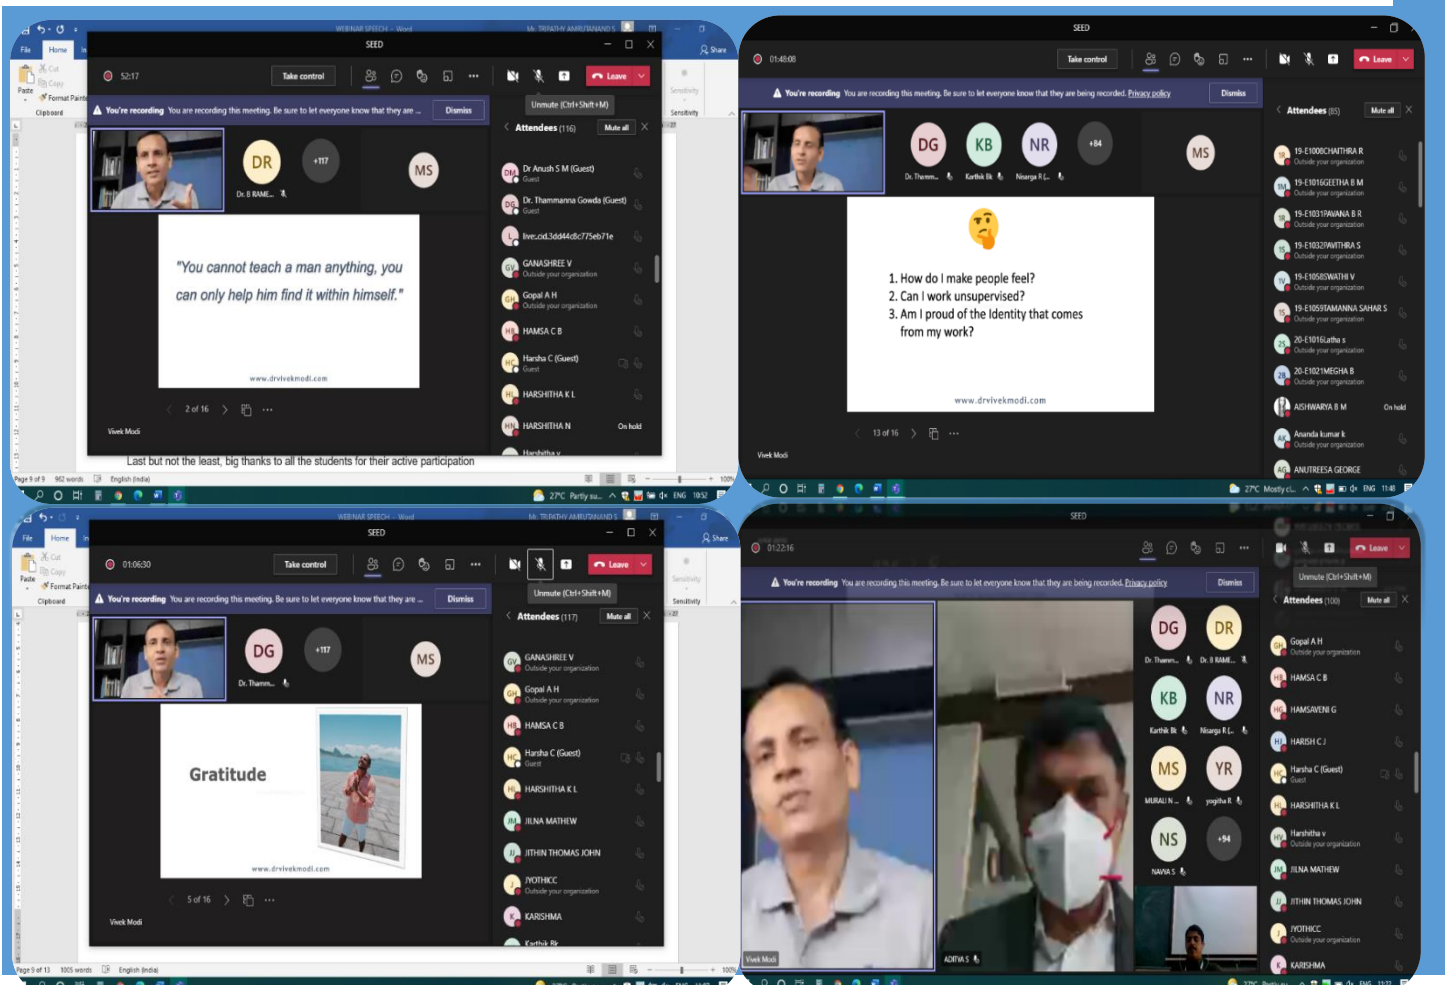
WEBINAR SPEECH - Word

SEED

52:17

Take control

Leave

Unmute (Ctrl+Shift+M)

You're recording You are recording this meeting. Be sure to let everyone know that they are ...

Dismiss

Attendees (116)

Mute all

DR

Dr. B RAME...

+117

MS

"You cannot teach a man anything, you can only help him find it within himself."

www.drvivekmodi.com

2 of 16

Vivek Modi

Dr Anush S M (Guest)
Guest

Dr. Thammanna Gowda (Guest)
Guest

live:.cid.3dd44c8c775eb71e

GANASHREE V
Outside your organization

Gopal A H
Outside your organization

HAMSA C B

Harsha C (Guest)
Guest

HARSHITHA K L

HARSHITHA N
On hold

Last but not the least, big thanks to all the students for their active participation

Page 9 of 9 962 words English (India)

27°C Partly su... ENG 10:52

SEED

01:48:08

Take control

Leave

You're recording You are recording this meeting. Be sure to let everyone know that they are being recorded. Privacy policy

Dismiss

Attendees (85)

Mute all

DG

Dr. Thamm...

KB

Karthik Bk

NR

Nisarga R (...

+84

MS

1. How do I make people feel?
2. Can I work unsupervised?
3. Am I proud of the Identity that comes from my work?

www.drvivekmodi.com

13 of 16

Vivek Modi

19-E1008CHAITHRA R
Outside your organization

19-E1016GEETHA B M
Outside your organization

19-E1031PAVANA B R
Outside your organization

19-E1032PAVITHRA S
Outside your organization

19-E1058SWATHI V
Outside your organization

19-E1059TAMANNA SAHAR S
Outside your organization

20-E1016Latha s
Outside your organization

20-E1021MEGHA B
Outside your organization

AISHWARYA B M
On hold

Ananda kumar k
Outside your organization

ANUTREESA GEORGE

27°C Mostly cl... ENG 11:48

WEBINAR SPEECH - Word

SEED

01:06:30

Take control

Leave

Unmute (Ctrl+Shift+M)

You're recording You are recording this meeting. Be sure to let everyone know that they are ...

Dismiss

Attendees (117)

Mute all

DG

Dr. Thamm...

+117

MS

Gratitude

www.drvivekmodi.com

5 of 16

Vivek Modi

GANASHREE V
Outside your organization

Gopal A H
Outside your organization

HAMSA C B

Harsha C (Guest)
Guest

HARSHITHA K L

JILNA MATHEW

JITHIN THOMAS JOHN

JYOTHICC
Outside your organization

KARISHMA

Page 9 of 13 1005 words English (India)

SEED

01:22:16

Leave

Unmute (Ctrl+Shift+M)

You're recording You are recording this meeting. Be sure to let everyone know that they are being recorded. Privacy policy

Dismiss

Attendees (100)

Mute all

DG

Dr. Thamm...

DR

Dr. B RAME...

KB

Karthik Bk

NR

Nisarga R (...

MS

MURALI N ...

YR

yogitha R

NS

NAVIA S

+94

Vivek Modi

ADITYA S

Gopal A H
Outside your organization

HAMSA C B

HAMSAVENI G

HARISH C J

Harsha C (Guest)
Guest

HARSHITHA K L

Harshitha v
Outside your organization

JILNA MATHEW

JITHIN THOMAS JOHN

JYOTHICC
Outside your organization

KARISHMA